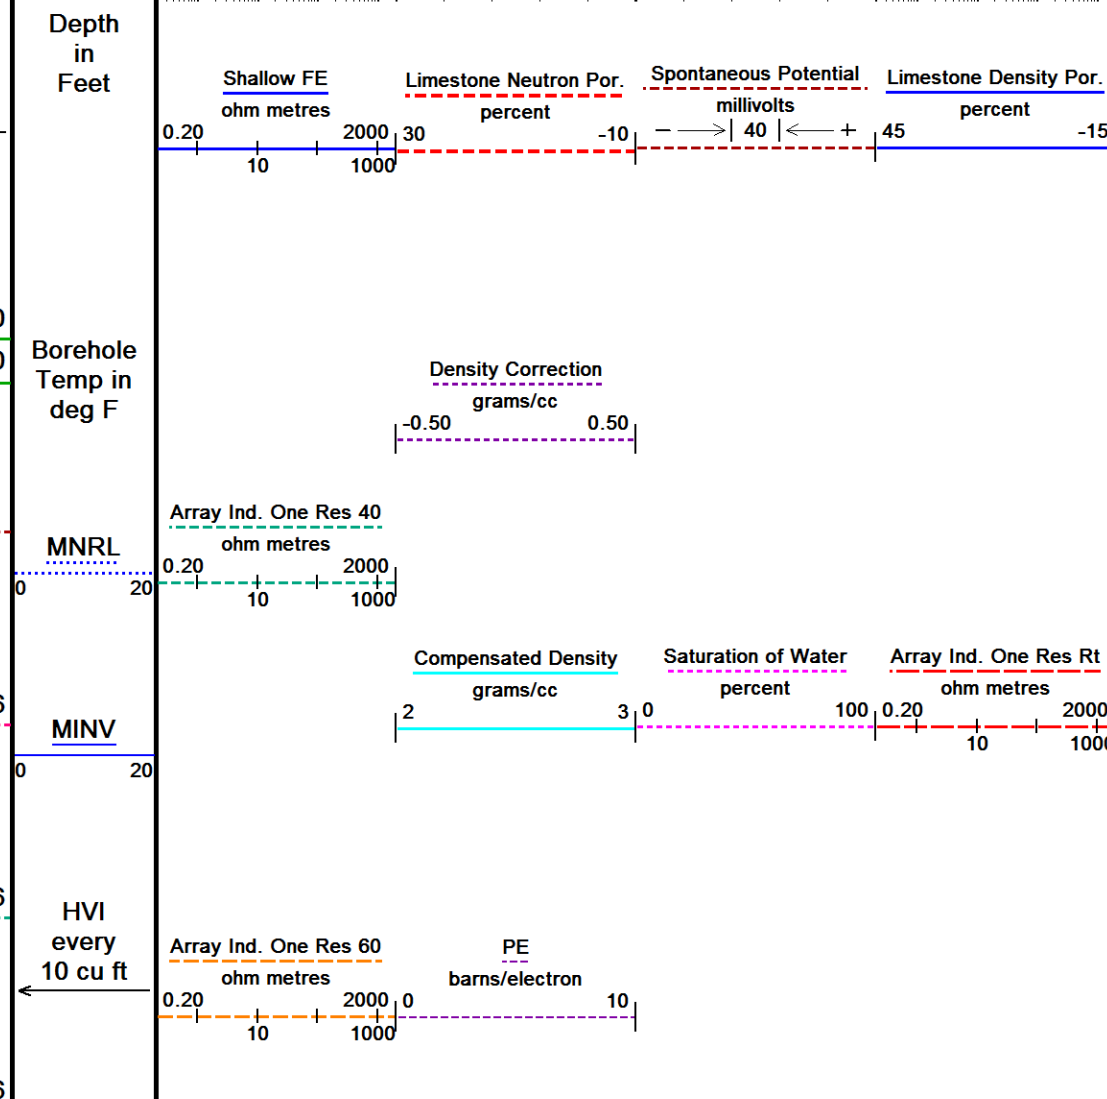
Depth in Feet

Shallow FE
ohm metres
0.20 2000
10 1000

Limestone Neutron Por.
percent
30 -10

Spontaneous Potential
millivolts
– 40 +

Limestone Density Por.
percent
45 -15

Borehole Temp in deg F

Density Correction
grams/cc
-0.50 0.50

MNRL
0 20

Array Ind. One Res 40
ohm metres
0.20 2000
10 1000

Compensated Density
grams/cc
2 3

Saturation of Water
percent
0 100

Array Ind. One Res Rt
ohm metres
0.20 2000
10 1000

MINV
0 20

HVI every 10 cu ft

Array Ind. One Res 60
ohm metres
0.20 2000
10 1000

PE
barns/electron
0 10